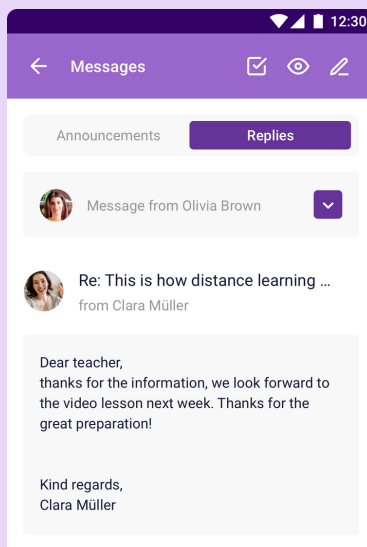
12:30

Messages

Announcements
Replies

Message from Olivia Brown

Re: This is how distance learning ...
from Clara Müller

Dear teacher,
thanks for the information, we look forward to the video lesson next week. Thanks for the great preparation!

Kind regards,
Clara Müller